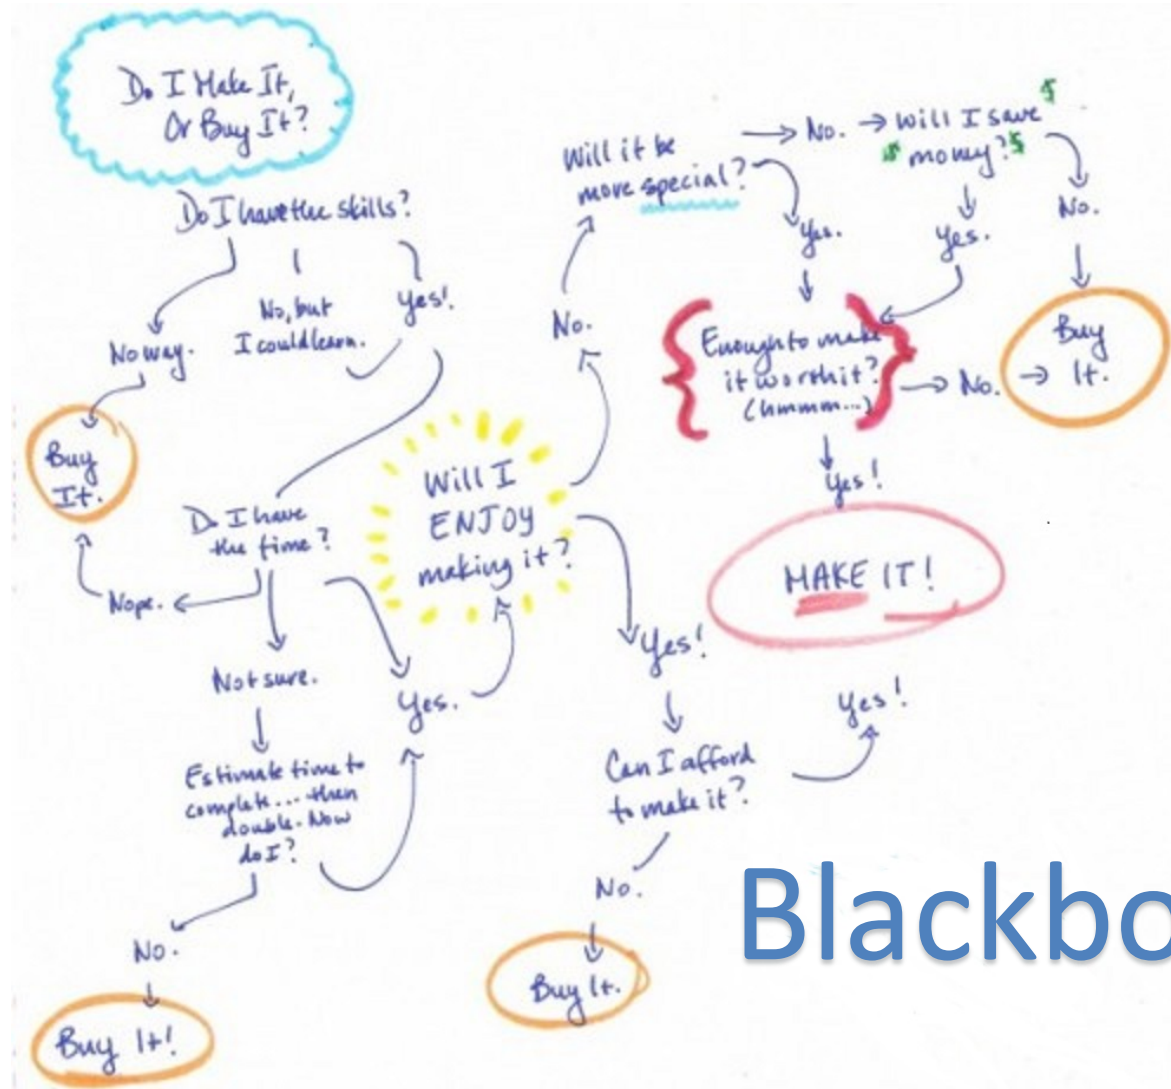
Do I Make It, Or Buy It?

Do I have the skills?

No way.

No, but I could learn.

Yes!

Buy It.

Do I have the time?

Nope.

Not sure.

Estimate time to complete... then double. Now do I?

No.

Buy It!

Yes.

WILL I ENJOY making it?

No.

Will it be more special?

No. → Will I save $ money? $

Yes.

Yes.

No.

Enough to make it worth it? (hmmm...)

No. → Buy It.

Yes!

MAKE IT!

Yes!

Can I afford to make it?

Yes!

No.

Buy It.

Blackbo